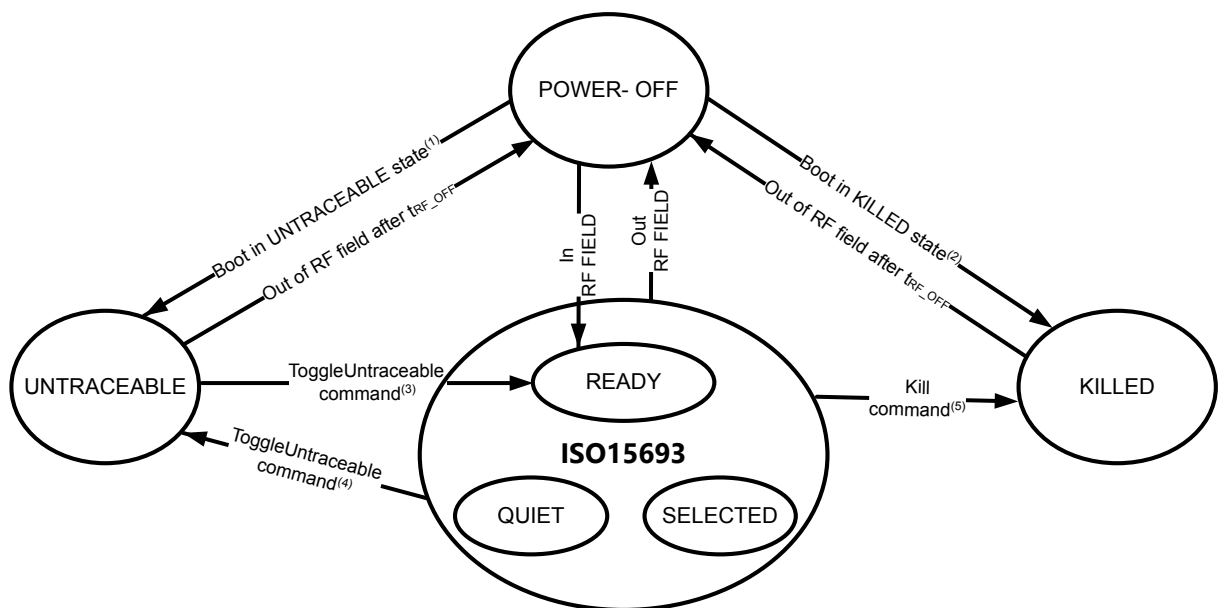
POWER- OFF

Boot in UNTRACEABLE state$^{(1)}$

Out of RF field after $t_{RF\_OFF}$

In RF FIELD

Out RF FIELD

Boot in KILLED state$^{(2)}$

Out of RF field after $t_{RF\_OFF}$

UNTRACEABLE

ToggleUntraceable command$^{(3)}$

READY

Kill command$^{(5)}$

KILLED

ToggleUntraceable command$^{(4)}$

ISO15693

QUIET

SELECTED